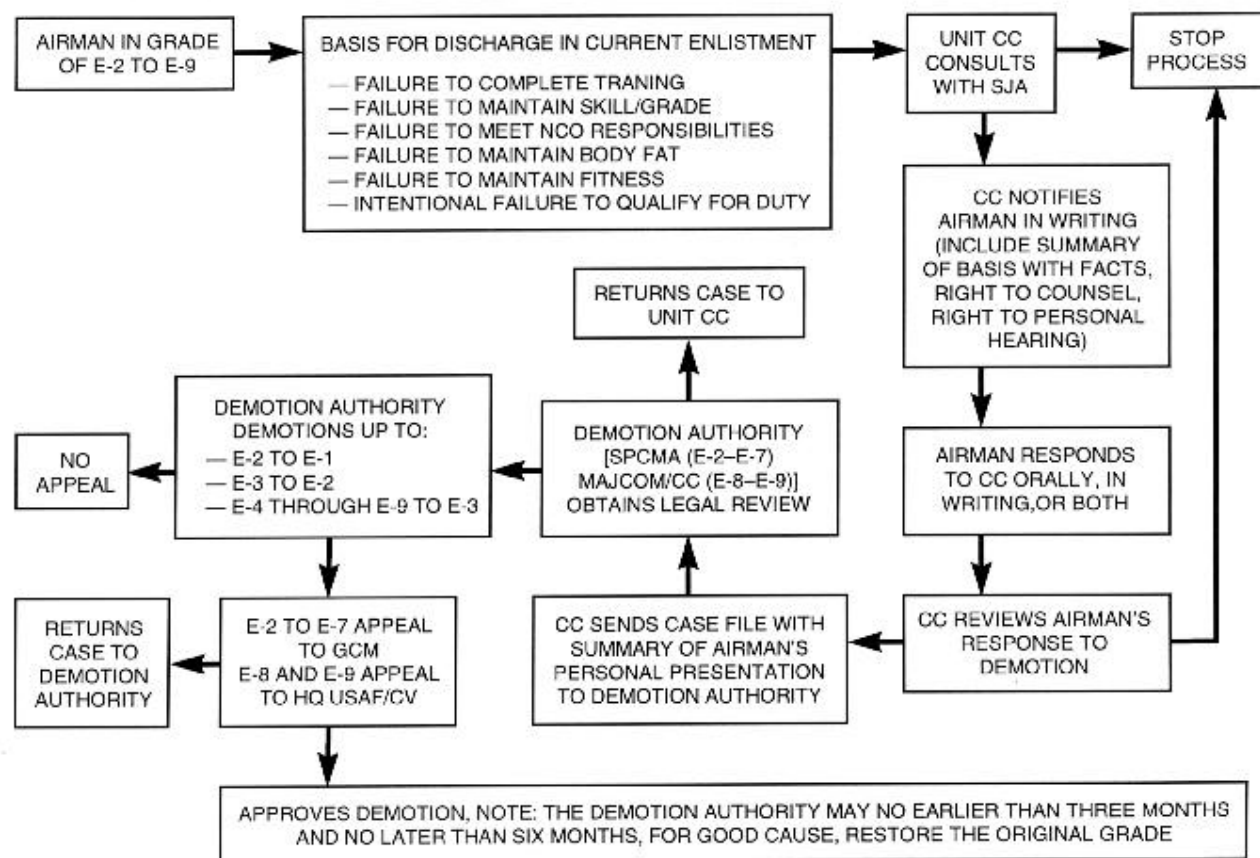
AIRMAN IN GRADE OF E-2 TO E-9

BASIS FOR DISCHARGE IN CURRENT ENLISTMENT
— FAILURE TO COMPLETE TRANING
— FAILURE TO MAINTAIN SKILL/GRADE
— FAILURE TO MEET NCO RESPONSIBILITIES
— FAILURE TO MAINTAIN BODY FAT
— FAILURE TO MAINTAIN FITNESS
— INTENTIONAL FAILURE TO QUALIFY FOR DUTY

UNIT CC CONSULTS WITH SJA

STOP PROCESS

CC NOTIFIES AIRMAN IN WRITING (INCLUDE SUMMARY OF BASIS WITH FACTS, RIGHT TO COUNSEL, RIGHT TO PERSONAL HEARING)

AIRMAN RESPONDS TO CC ORALLY, IN WRITING,OR BOTH

CC REVIEWS AIRMAN'S RESPONSE TO DEMOTION

CC SENDS CASE FILE WITH SUMMARY OF AIRMAN'S PERSONAL PRESENTATION TO DEMOTION AUTHORITY

DEMOTION AUTHORITY [SPCMA (E-2–E-7) MAJCOM/CC (E-8–E-9)] OBTAINS LEGAL REVIEW

RETURNS CASE TO UNIT CC

DEMOTION AUTHORITY DEMOTIONS UP TO:
— E-2 TO E-1
— E-3 TO E-2
— E-4 THROUGH E-9 TO E-3

NO APPEAL

E-2 TO E-7 APPEAL TO GCM
E-8 AND E-9 APPEAL TO HQ USAF/CV

RETURNS CASE TO DEMOTION AUTHORITY

APPROVES DEMOTION, NOTE: THE DEMOTION AUTHORITY MAY NO EARLIER THAN THREE MONTHS AND NO LATER THAN SIX MONTHS, FOR GOOD CAUSE, RESTORE THE ORIGINAL GRADE